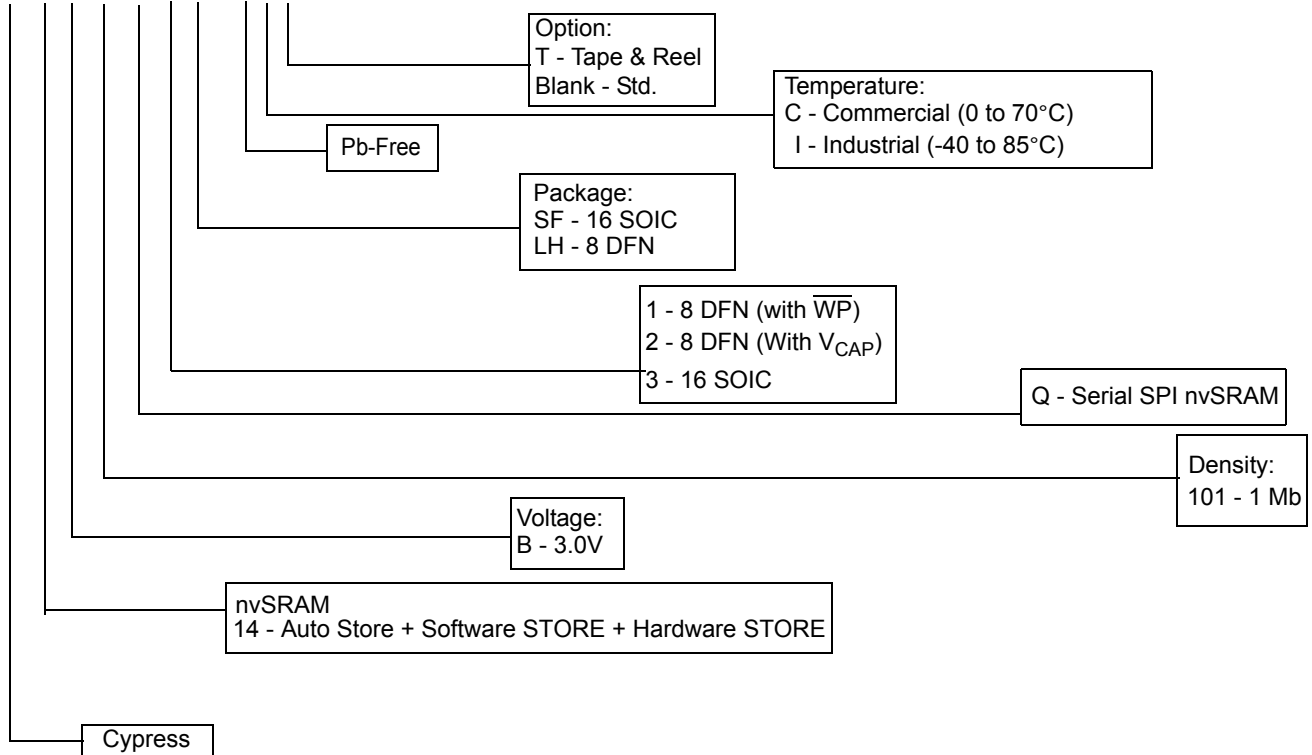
Option:
T - Tape & Reel
Blank - Std.

Temperature:
C - Commercial (0 to 70°C)
I - Industrial (-40 to 85°C)

Pb-Free

Package:
SF - 16 SOIC
LH - 8 DFN

1 - 8 DFN (with $\overline{WP}$)
2 - 8 DFN (With $V_{CAP}$)
3 - 16 SOIC

Q - Serial SPI nvSRAM

Density:
101 - 1 Mb

Voltage:
B - 3.0V

nvSRAM
14 - Auto Store + Software STORE + Hardware STORE

Cypress